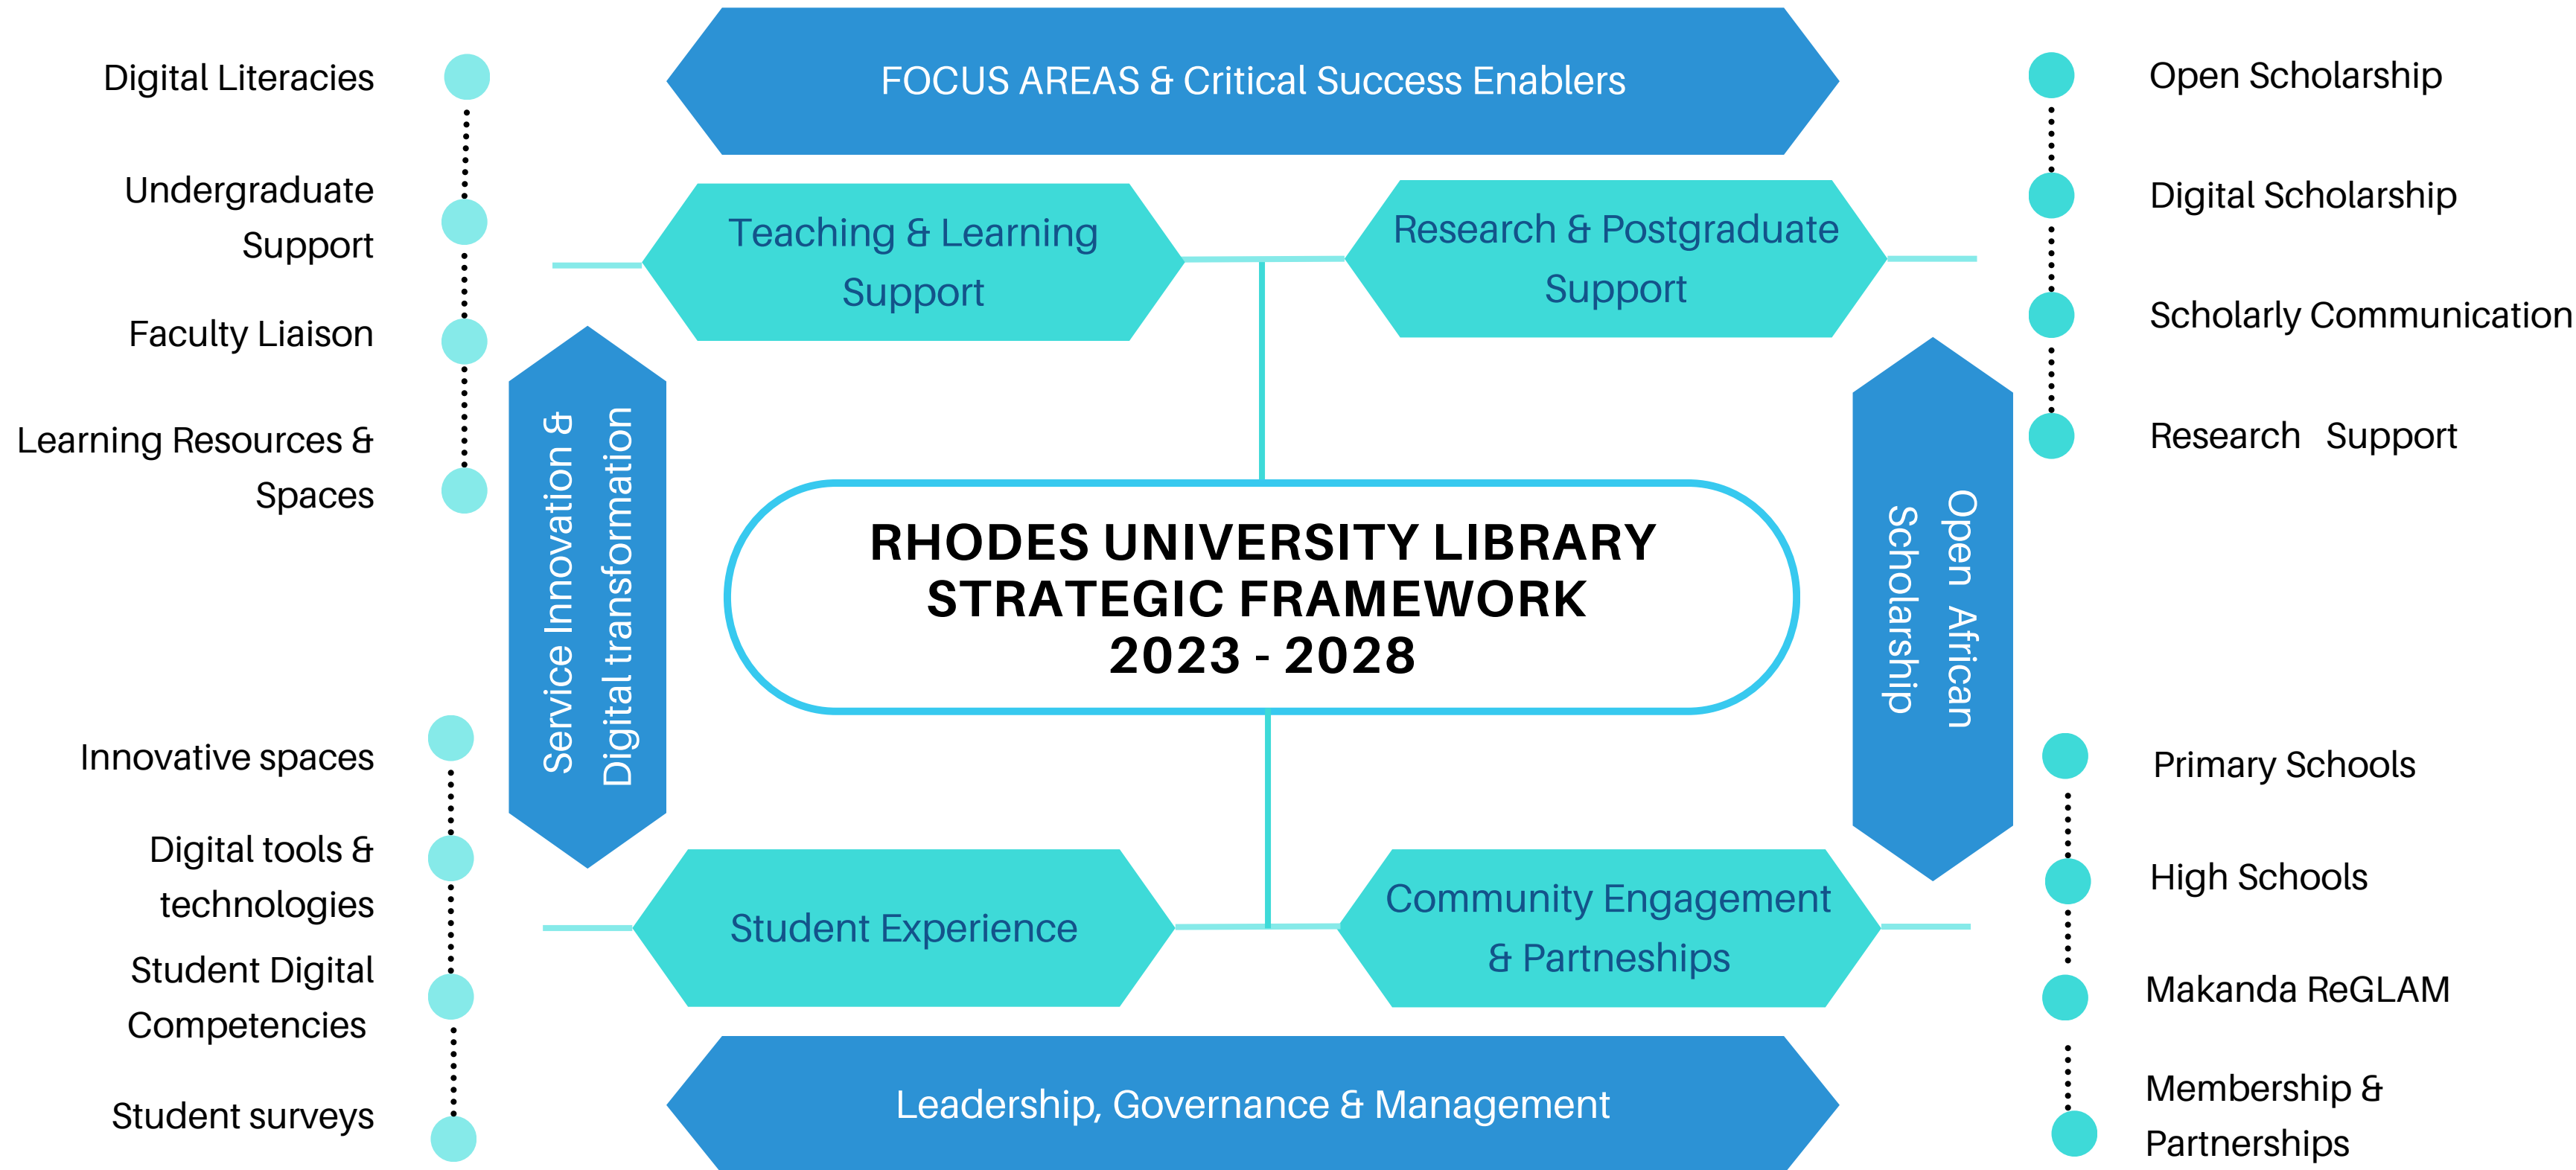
FOCUS AREAS & Critical Success Enablers

Digital Literacies

Undergraduate Support

Faculty Liaison

Learning Resources & Spaces

Teaching & Learning Support

Research & Postgraduate Support

Open Scholarship

Digital Scholarship

Scholarly Communication

Research Support

Service Innovation & Digital transformation

RHODES UNIVERSITY LIBRARY STRATEGIC FRAMEWORK 2023 - 2028

Open African Scholarship

Innovative spaces

Digital tools & technologies

Student Digital Competencies

Student surveys

Student Experience

Community Engagement & Partneships

Primary Schools

High Schools

Makanda ReGLAM

Membership & Partnerships

Leadership, Governance & Management